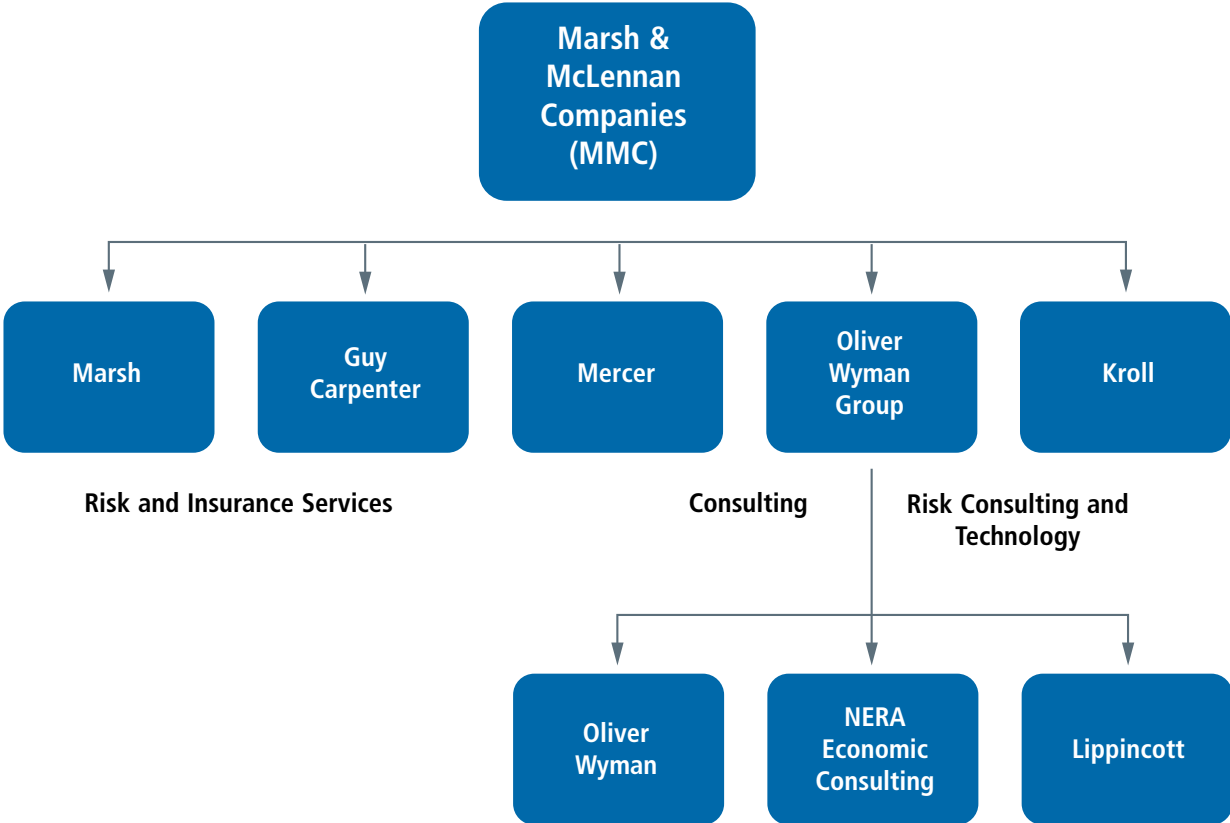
Marsh & McLennan Companies (MMC)

Marsh

Guy Carpenter

Mercer

Oliver Wyman Group

Kroll

Risk and Insurance Services

Consulting

Risk Consulting and Technology

Oliver Wyman

NERA Economic Consulting

Lippincott